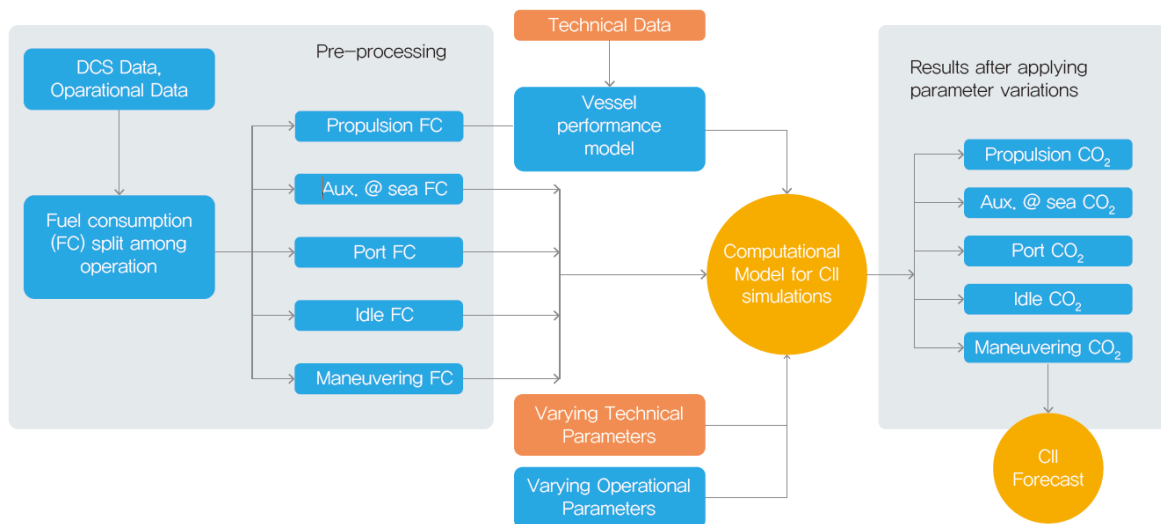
Pre-processing

DCS Data, Oparational Data

Fuel consumption (FC) split among operation

Propulsion FC

Aux. @ sea FC

Port FC

Idle FC

Maneuvering FC

Technical Data

Vessel performance model

Computational Model for CII simulations

Varying Technical Parameters

Varying Operational Parameters

Results after applying parameter variations

Propulsion $CO_2$

Aux. @ sea $CO_2$

Port $CO_2$

Idle $CO_2$

Maneuvering $CO_2$

CII Forecast